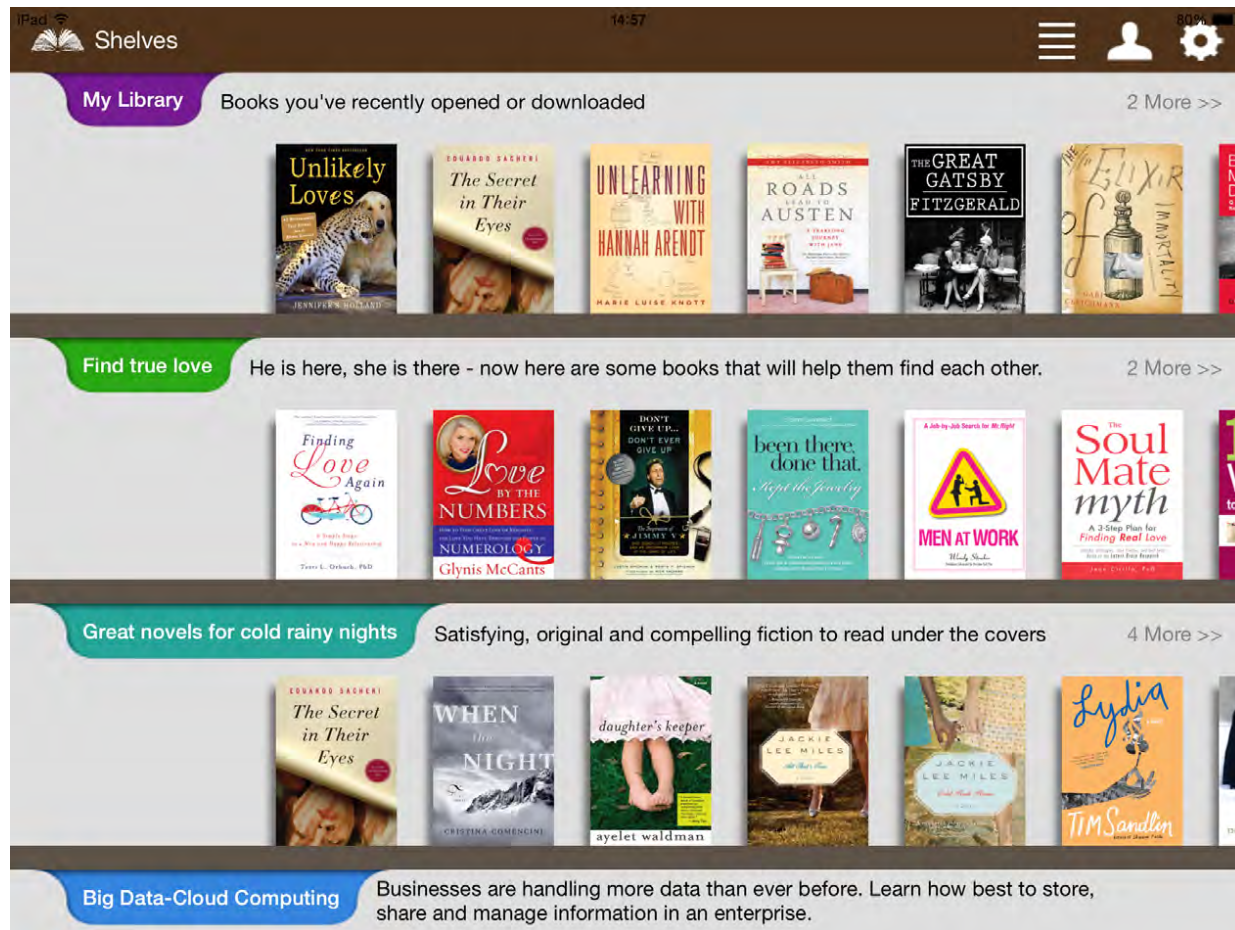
iPad 14:57 80%

Shelves

My Library Books you've recently opened or downloaded 2 More >>

Unlikely Loves JENNIFER S. HOLLAND

EDUARDO SACHERI The Secret in Their Eyes

UNLEARNING WITH HANNAH ARENDT MARIE LUISE KNOTT

ALL ROADS LEAD TO AUSTEN

THE GREAT GATSBY FITZGERALD

The ELIXIR of IMMORTALITY

Find true love He is here, she is there - now here are some books that will help them find each other. 2 More >>

Finding Love Again Terri L. Orbuch, PhD

Love BY THE NUMBERS NUMEROLOGY Glynis McCants

DON'T GIVE UP... DON'T EVER GIVE UP

been there, done that. Kept the Jewelry

MEN AT WORK

The Soul Mate myth A 3-Step Plan for Finding Real Love

Great novels for cold rainy nights Satisfying, original and compelling fiction to read under the covers 4 More >>

EDUARDO SACHERI The Secret in Their Eyes

WHEN the NIGHT CRISTINA COMENCINI

daughter's keeper ayelet waldman

JACKIE LEE MILES

JACKIE LEE MILES

Lydia TIM SANDLIN

Big Data-Cloud Computing Businesses are handling more data than ever before. Learn how best to store, share and manage information in an enterprise.